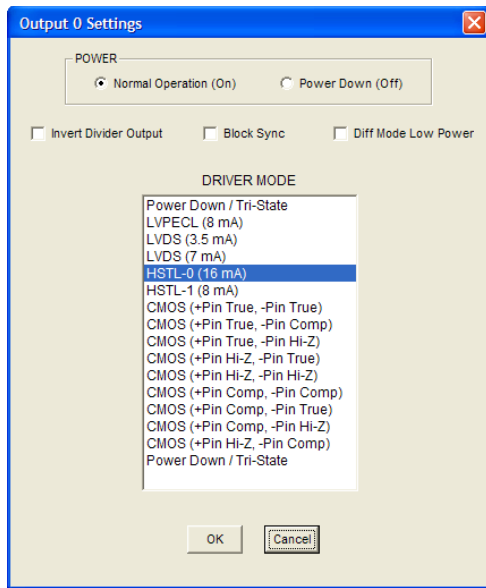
Output 0 Settings

POWER

Normal Operation (On)

Power Down (Off)

Invert Divider Output

Block Sync

Diff Mode Low Power

DRIVER MODE

Power Down / Tri-State
LVPECL (8 mA)
LVDS (3.5 mA)
LVDS (7 mA)
HSTL-0 (16 mA)
HSTL-1 (8 mA)
CMOS (+Pin True, -Pin True)
CMOS (+Pin True, -Pin Comp)
CMOS (+Pin True, -Pin Hi-Z)
CMOS (+Pin Hi-Z, -Pin True)
CMOS (+Pin Hi-Z, -Pin Hi-Z)
CMOS (+Pin Comp, -Pin Comp)
CMOS (+Pin Comp, -Pin True)
CMOS (+Pin Comp, -Pin Hi-Z)
CMOS (+Pin Hi-Z, -Pin Comp)
Power Down / Tri-State

OK

Cancel